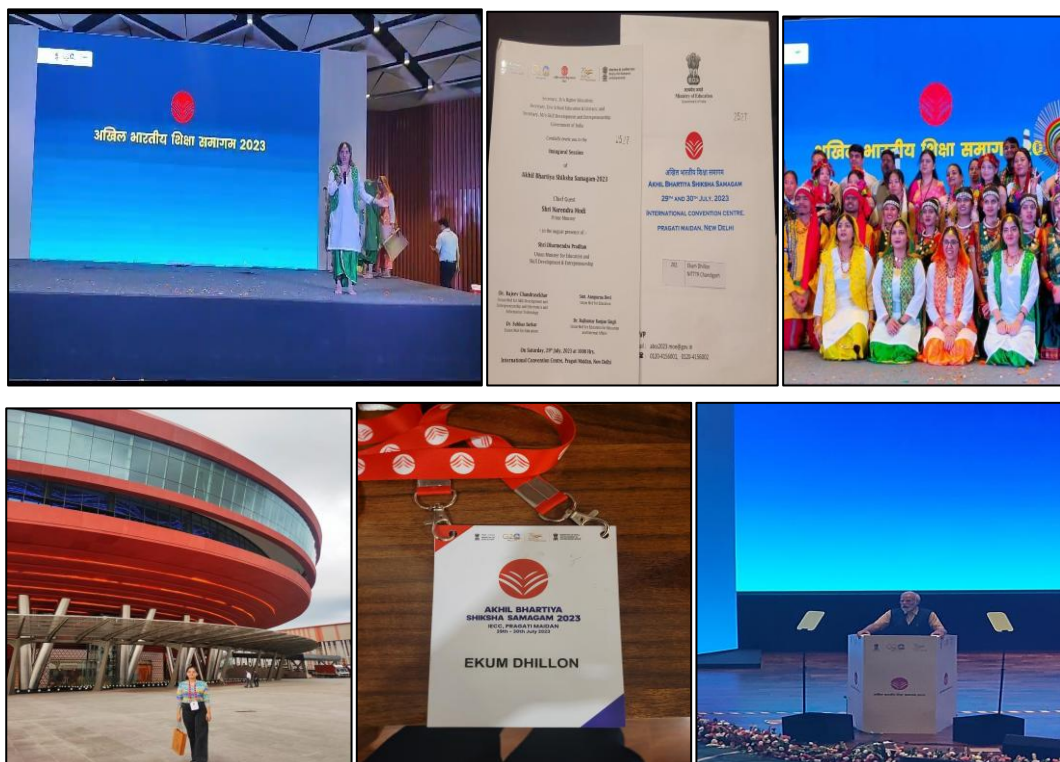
अखिल भारतीय शिक्षा समागम 2023

Secretary, Department of Higher Education
Secretary, Department of School Education & Literacy, and
Secretary, Skill Development and Entrepreneurship
Government of India

cordially invite you to the

Inaugural Session

of

Akhil Bhartiya Shiksha Samagam 2023

Chief Guest
Shri Narendra Modi
Prime Minister

in the august presence of

Shri Dharmendra Pradhan
Union Minister for Education and
Skill Development & Entrepreneurship

Dr. Rajeev Chandrasekhar
Smt. Annpurna Devi
Dr. Subhas Sarkar
Dr. Rajkumar Ranjan Singh

On Saturday, 29th July, 2023 at 10:00 Hrs.
International Convention Centre, Pragati Maidan, New Delhi

Ministry of Education
Government of India

2517

अखिल भारतीय शिक्षा समागम
AKHIL BHARTIYA SHIKSHA SAMAGAM
29TH AND 30TH JULY, 2023
INTERNATIONAL CONVENTION CENTRE,
PRAGATI MAIDAN, NEW DELHI

Ekum Dhillon
NITTTR Chandigarh

अखिल भारतीय शिक्षा समागम 2023

AKHIL BHARTIYA
SHIKSHA SAMAGAM 2023
IECC, PRAGATI MAIDAN
29th - 30th July 2023

EKUM DHILLON